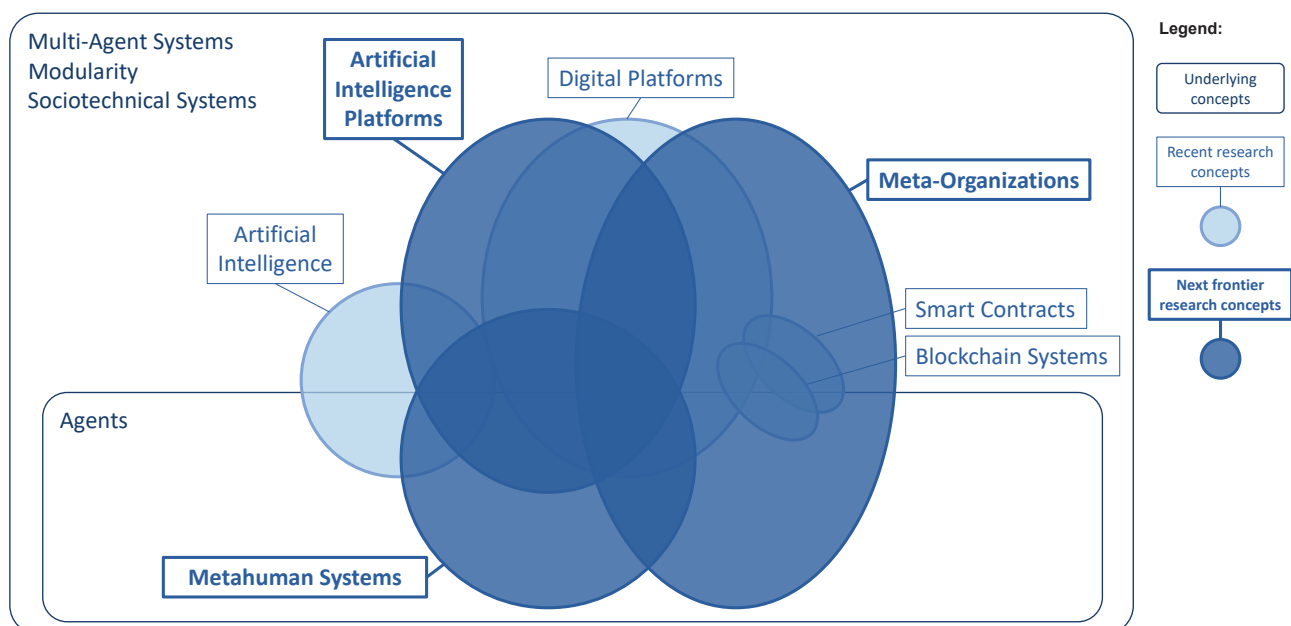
Multi-Agent Systems
Modularity
Sociotechnical Systems

Artificial Intelligence Platforms

Digital Platforms

Meta-Organizations

Artificial Intelligence

Smart Contracts

Blockchain Systems

Agents

Metahuman Systems

Legend:

Underlying concepts

Recent research concepts

Next frontier research concepts